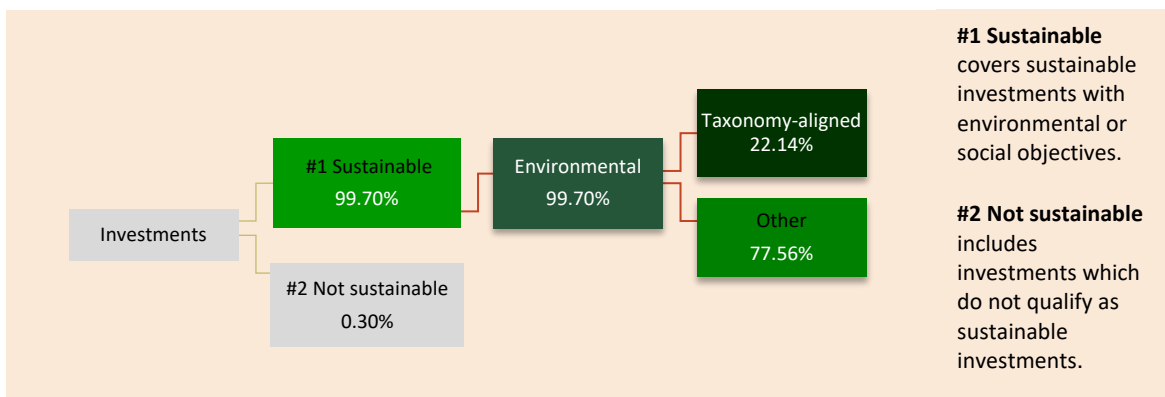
Investments

#1 Sustainable
99.70%

Environmental
99.70%

Taxonomy-aligned
22.14%

Other
77.56%

#2 Not sustainable
0.30%

**#1 Sustainable** covers sustainable investments with environmental or social objectives.

**#2 Not sustainable** includes investments which do not qualify as sustainable investments.